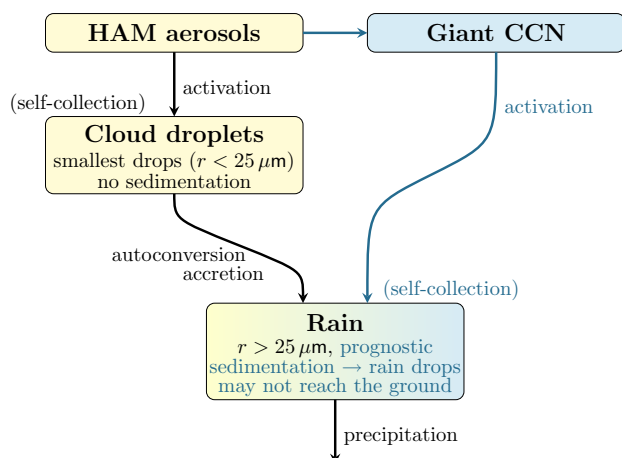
HAM aerosols

Giant CCN

activation

(self-collection)

activation

Cloud droplets
smallest drops ($r < 25\,\mu$m)
no sedimentation

autoconversion
accretion

(self-collection)

Rain
$r > 25\,\mu$m, prognostic
sedimentation → rain drops
may not reach the ground

precipitation